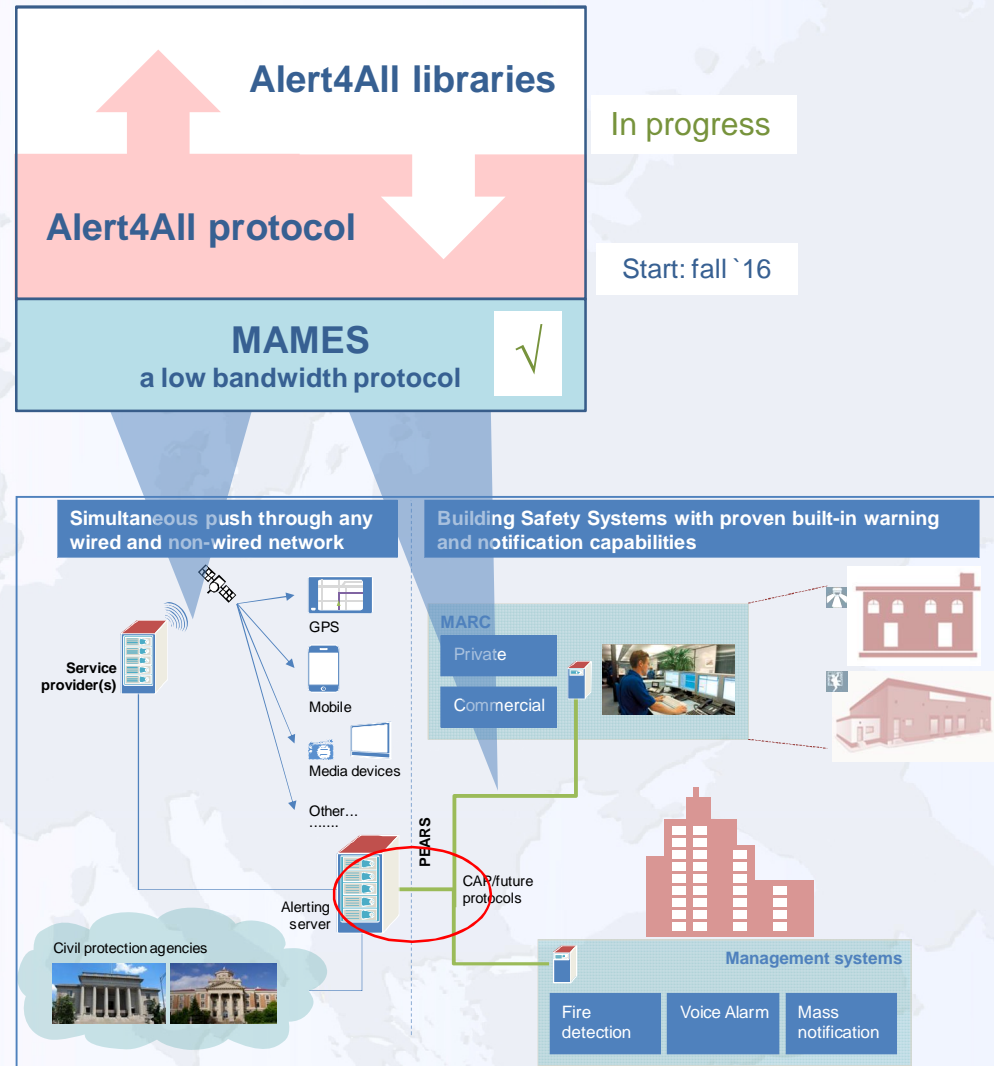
Alert4All libraries

In progress

Alert4All protocol

Start: fall `16

MAMES
a low bandwidth protocol

√

Simultaneous push through any wired and non-wired network

Building Safety Systems with proven built-in warning and notification capabilities

Service provider(s)

GPS

Mobile

Media devices

Other...
.......

MARC

Private

Commercial

PEARS

CAP/future protocols

Alerting server

Civil protection agencies

Management systems

Fire detection

Voice Alarm

Mass notification